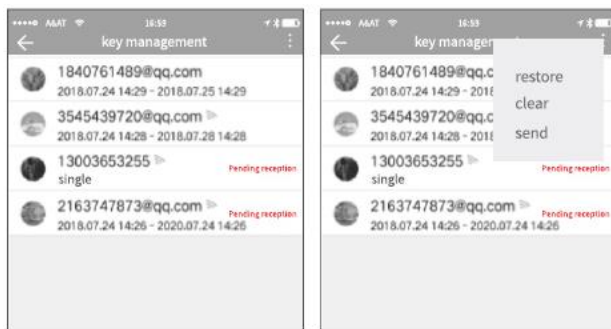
••••○ A&AT 16:59

key management

1840761489@qq.com
2018.07.24 14:29 - 2018.07.25 14:29

3545439720@qq.com
2018.07.24 14:28 - 2018.07.28 14:28

13003653255
single
Pending reception

2163747873@qq.com
Pending reception
2018.07.24 14:26 - 2020.07.24 14:26

••••○ A&AT 16:59

key manage

restore
clear
send

1840761489@qq.c
2018.07.24 14:29 - 201

3545439720@qq.c
2018.07.24 14:28 - 201

13003653255
single
Pending reception

2163747873@qq.com
Pending reception
2018.07.24 14:26 - 2020.07.24 14:26